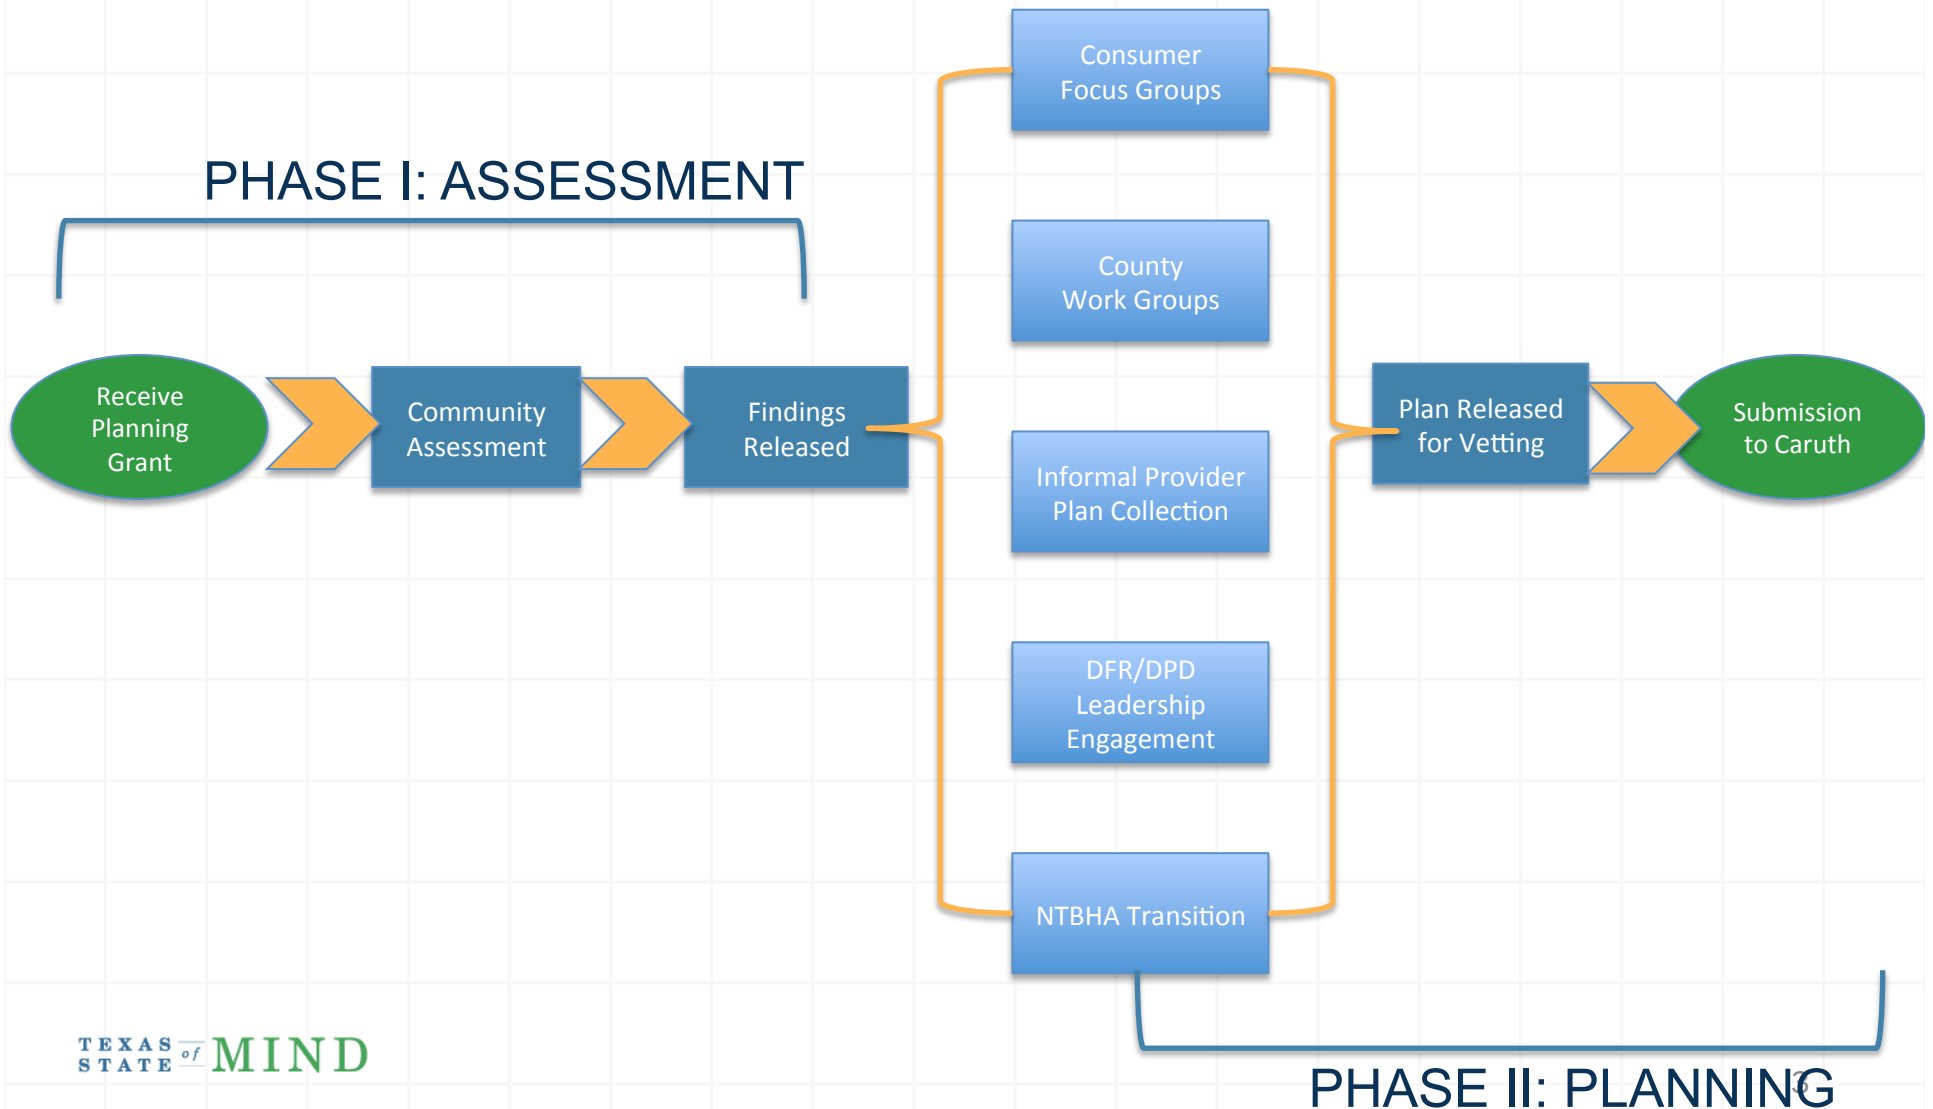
PHASE I: ASSESSMENT

Receive Planning Grant

Community Assessment

Findings Released

Consumer Focus Groups

County Work Groups

Informal Provider Plan Collection

DFR/DPD Leadership Engagement

NTBHA Transition

Plan Released for Vetting

Submission to Caruth

TEXAS STATE of MIND

PHASE II: PLANNING

3